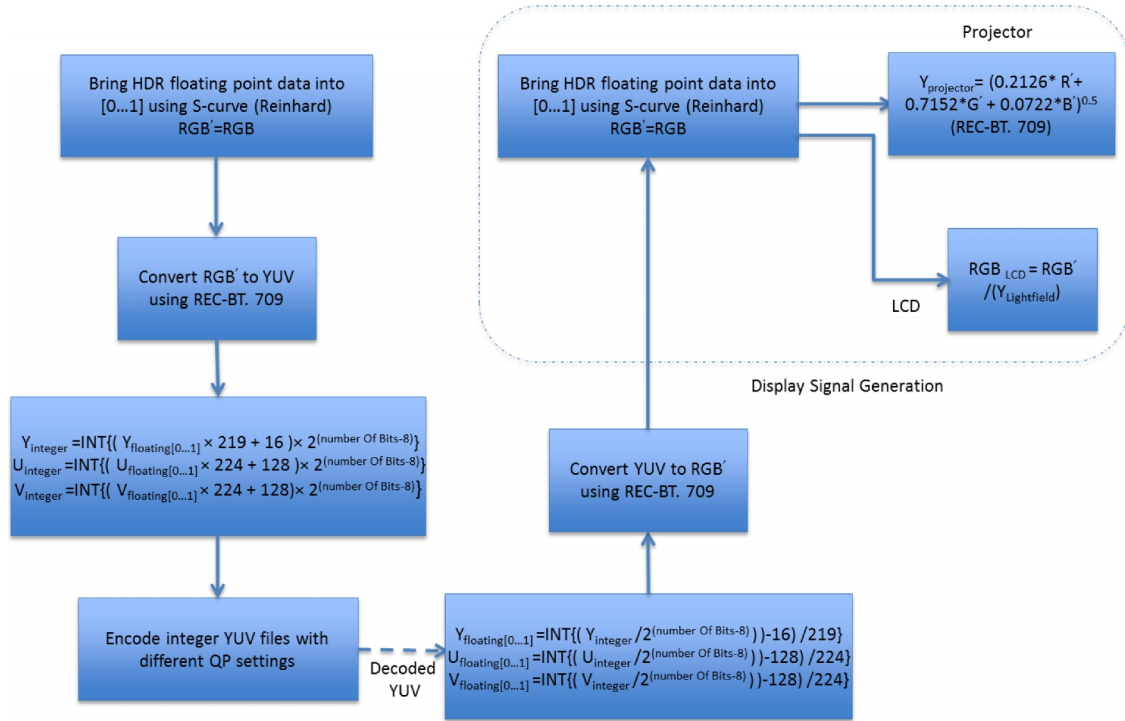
Bring HDR floating point data into [0…1] using S-curve (Reinhard) RGB′=RGB

Convert RGB′ to YUV using REC-BT. 709

$Y_{integer}$ =INT{( $Y_{floating[0…1]}$ × 219 + 16 )× $2^{(number Of Bits-8)}$}
$U_{integer}$ =INT{( $U_{floating[0…1]}$ × 224 + 128 )× $2^{(number Of Bits-8)}$}
$V_{integer}$ =INT{( $V_{floating[0…1]}$ × 224 + 128)× $2^{(number Of Bits-8)}$}

Encode integer YUV files with different QP settings

Decoded YUV

$Y_{floating[0…1]}$ =INT{( $Y_{integer}$ /$2^{(number Of Bits-8)}$ ))-16) /219}
$U_{floating[0…1]}$ =INT{( $U_{integer}$ /$2^{(number Of Bits-8)}$ ))-128) /224}
$V_{floating[0…1]}$ =INT{( $V_{integer}$ /$2^{(number Of Bits-8)}$ ))-128) /224}

Convert YUV to RGB′ using REC-BT. 709

Projector

Bring HDR floating point data into [0…1] using S-curve (Reinhard) RGB′=RGB

$Y_{projector}$= $(0.2126* R′+ 0.7152*G′ + 0.0722*B′)^{0.5}$ (REC-BT. 709)

LCD

$RGB_{LCD}$ = RGB′ /($Y_{Lightfield}$)

Display Signal Generation